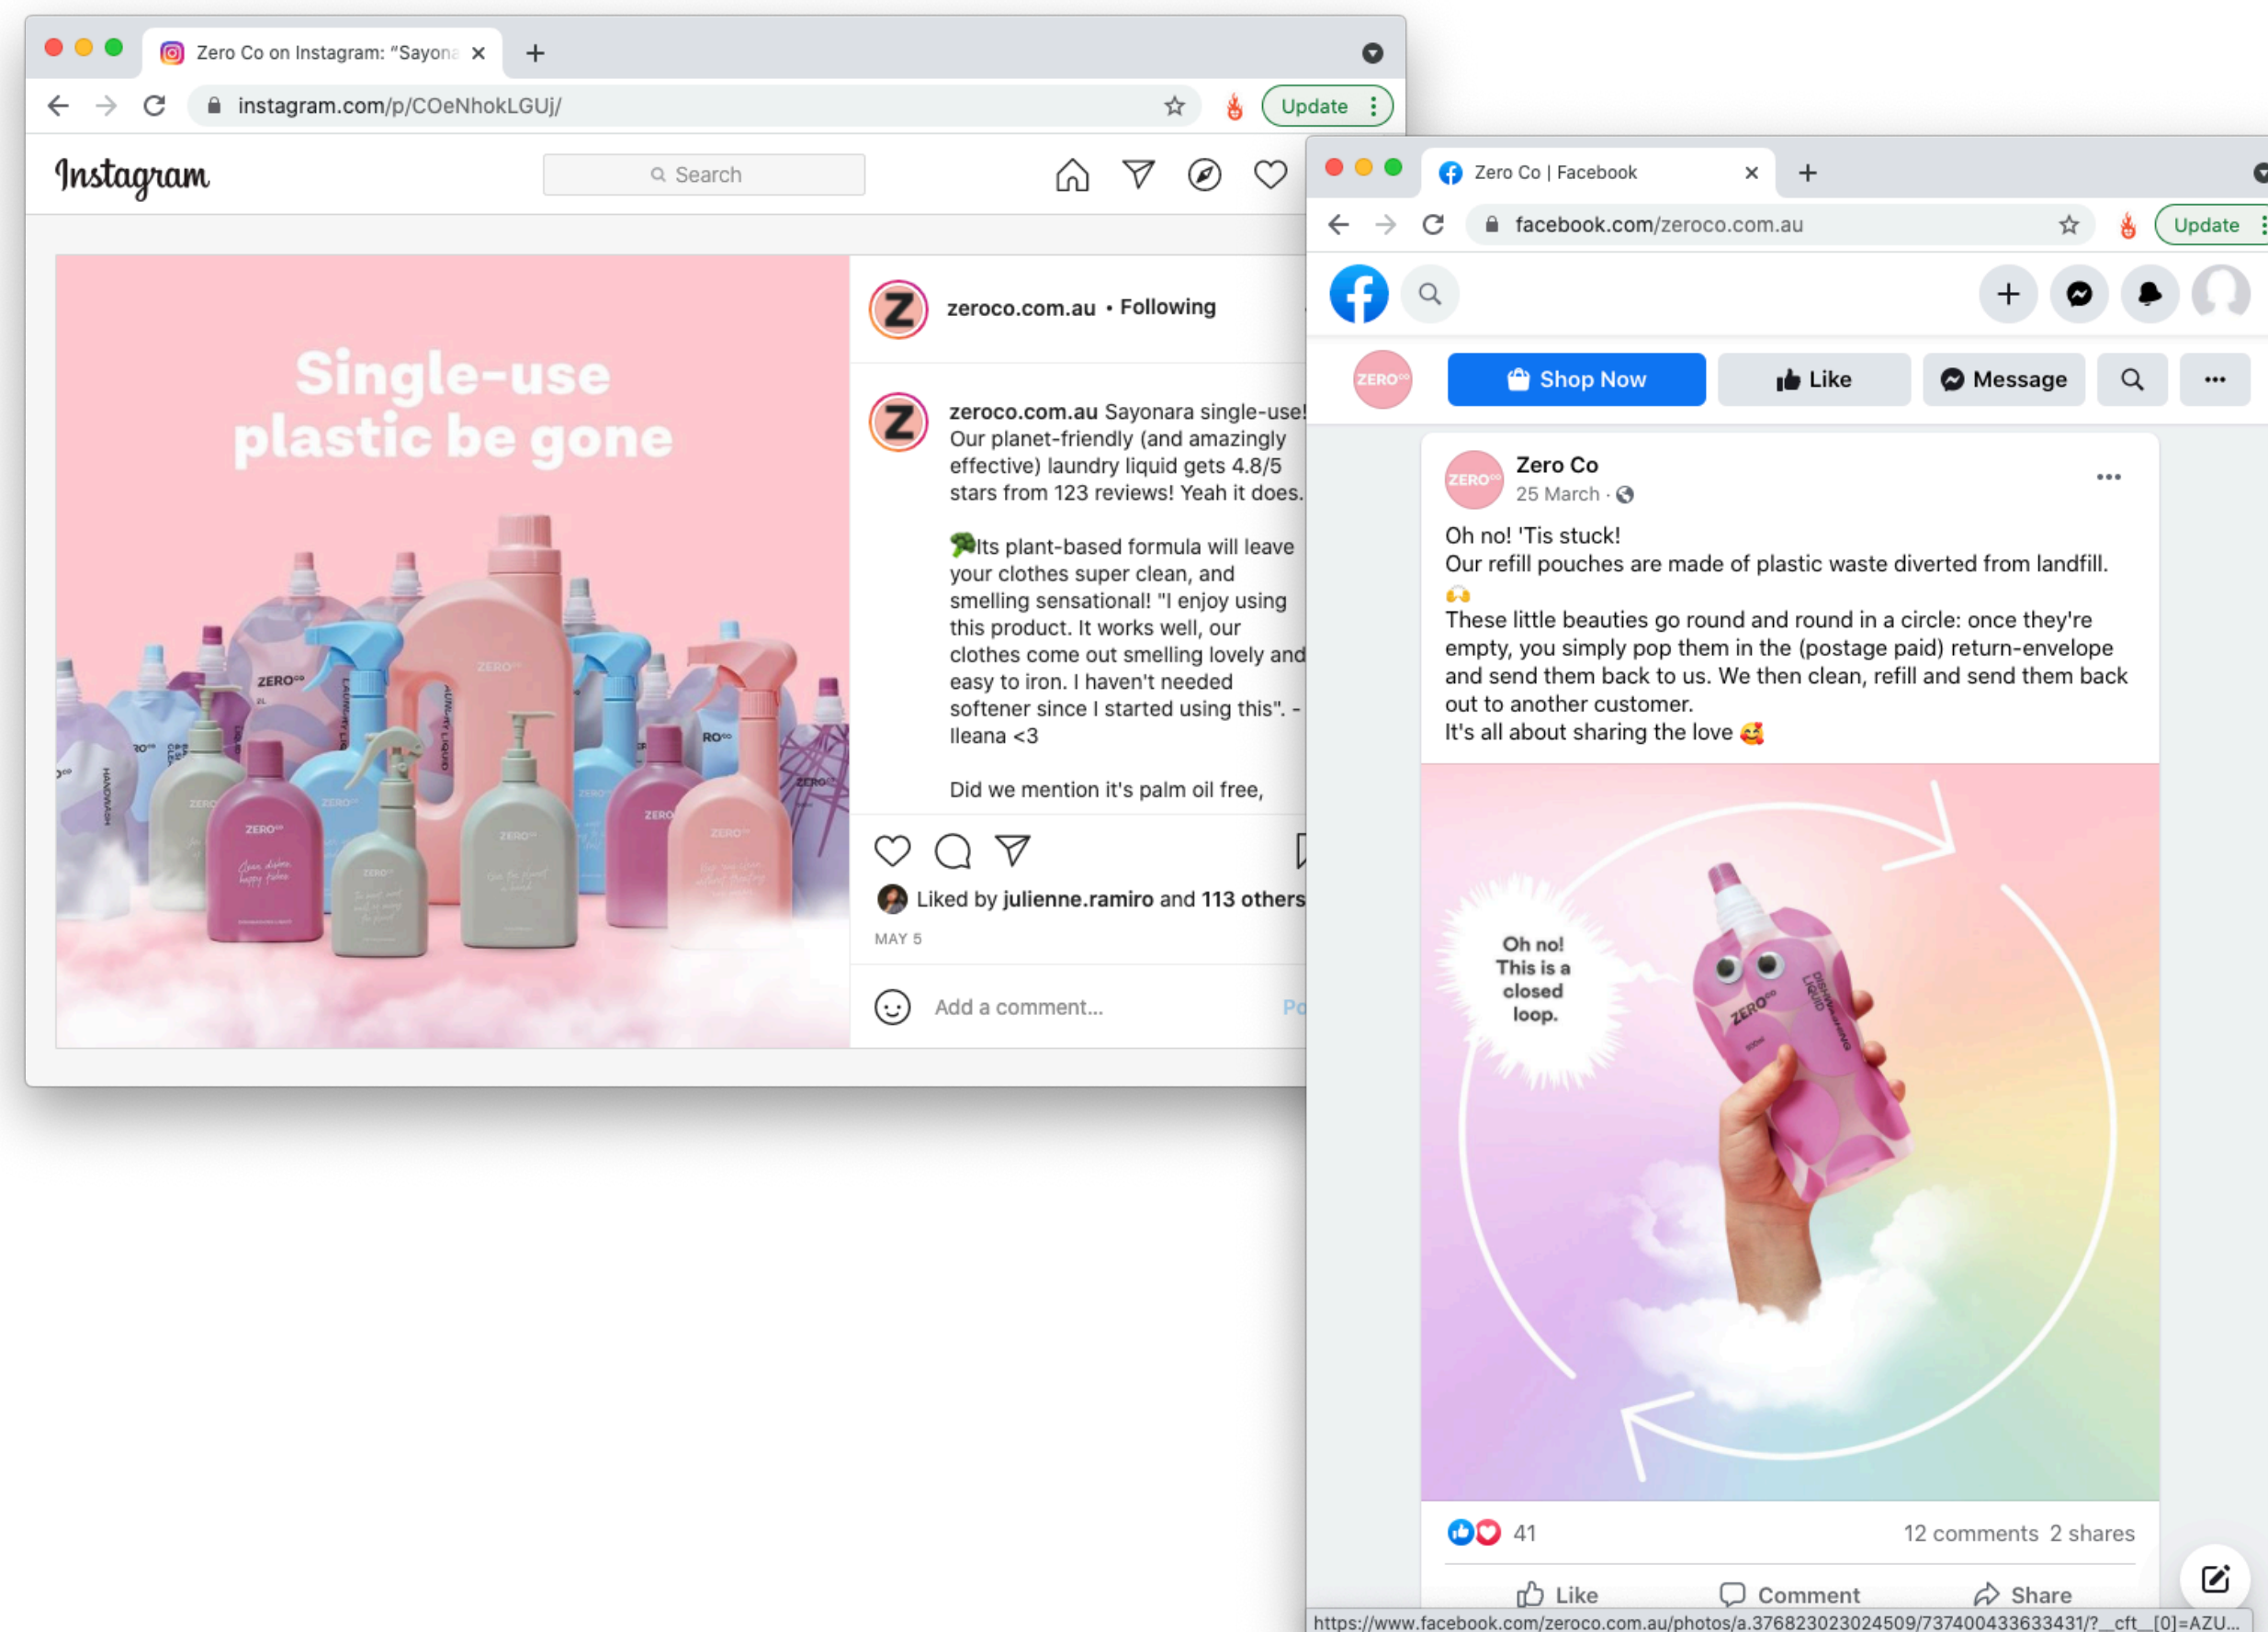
Zero Co on Instagram: "Sayona

instagram.com/p/COeNhokLGUj/

Update

Instagram

Search

Single-use plastic be gone

zeroco.com.au • Following

zeroco.com.au Sayonara single-use! Our planet-friendly (and amazingly effective) laundry liquid gets 4.8/5 stars from 123 reviews! Yeah it does.

🥦Its plant-based formula will leave your clothes super clean, and smelling sensational! "I enjoy using this product. It works well, our clothes come out smelling lovely and easy to iron. I haven't needed softener since I started using this". - Ileana <3

Did we mention it's palm oil free,

Liked by julienne.ramiro and 113 others

MAY 5

Add a comment...

Po

Zero Co | Facebook

facebook.com/zeroco.com.au

Update

Shop Now

Like

Message

Zero Co

25 March ·

Oh no! 'Tis stuck!
Our refill pouches are made of plastic waste diverted from landfill. 🙌
These little beauties go round and round in a circle: once they're empty, you simply pop them in the (postage paid) return-envelope and send them back to us. We then clean, refill and send them back out to another customer.
It's all about sharing the love 🥰

Oh no! This is a closed loop.

41

12 comments 2 shares

Like

Comment

Share

https://www.facebook.com/zeroco.com.au/photos/a.376823023024509/737400433633431/?__cft__[0]=AZU...